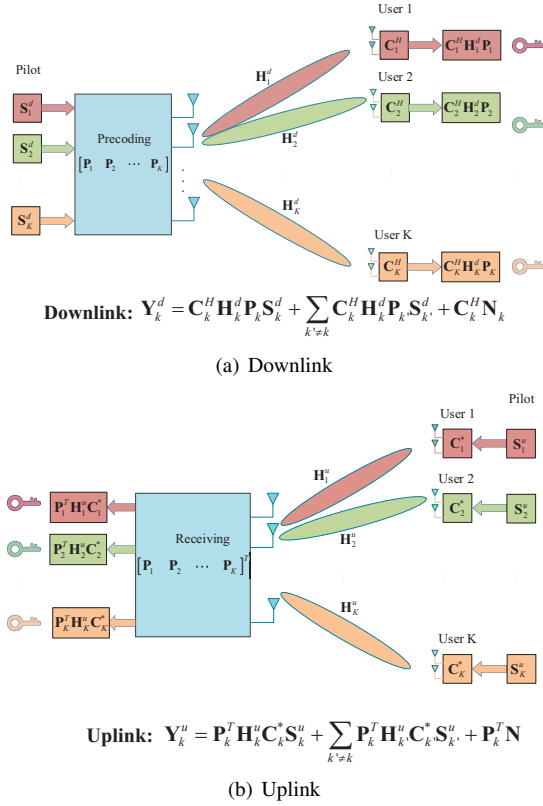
Pilot

$\mathbf{S}_1^d$

$\mathbf{S}_2^d$

$\mathbf{S}_K^d$

Precoding

$[\mathbf{P}_1 \ \mathbf{P}_2 \ \cdots \ \mathbf{P}_K]$

$\mathbf{H}_1^d$

$\mathbf{H}_2^d$

$\mathbf{H}_K^d$

User 1

$\mathbf{C}_1^H$

$\mathbf{C}_1^H\mathbf{H}_1^d\mathbf{P}_1$

User 2

$\mathbf{C}_2^H$

$\mathbf{C}_2^H\mathbf{H}_2^d\mathbf{P}_2$

User K

$\mathbf{C}_K^H$

$\mathbf{C}_K^H\mathbf{H}_K^d\mathbf{P}_K$

Downlink: $\mathbf{Y}_k^d = \mathbf{C}_k^H\mathbf{H}_k^d\mathbf{P}_k\mathbf{S}_k^d + \sum_{k'\neq k}\mathbf{C}_k^H\mathbf{H}_k^d\mathbf{P}_{k'}\mathbf{S}_{k'}^d + \mathbf{C}_k^H\mathbf{N}_k$

(a) Downlink

User 1

Pilot

$\mathbf{C}_1^*$

$\mathbf{S}_1^u$

User 2

$\mathbf{C}_2^*$

$\mathbf{S}_2^u$

User K

$\mathbf{C}_K^*$

$\mathbf{S}_K^u$

$\mathbf{H}_1^u$

$\mathbf{H}_2^u$

$\mathbf{H}_K^u$

Receiving

$[\mathbf{P}_1 \ \mathbf{P}_2 \ \cdots \ \mathbf{P}_K]^T$

$\mathbf{P}_1^T\mathbf{H}_1^u\mathbf{C}_1^*$

$\mathbf{P}_2^T\mathbf{H}_2^u\mathbf{C}_2^*$

$\mathbf{P}_K^T\mathbf{H}_K^u\mathbf{C}_K^*$

Uplink: $\mathbf{Y}_k^u = \mathbf{P}_k^T\mathbf{H}_k^u\mathbf{C}_k^*\mathbf{S}_k^u + \sum_{k'\neq k}\mathbf{P}_k^T\mathbf{H}_{k'}^u\mathbf{C}_{k'}^*\mathbf{S}_{k'}^u + \mathbf{P}_k^T\mathbf{N}$

(b) Uplink